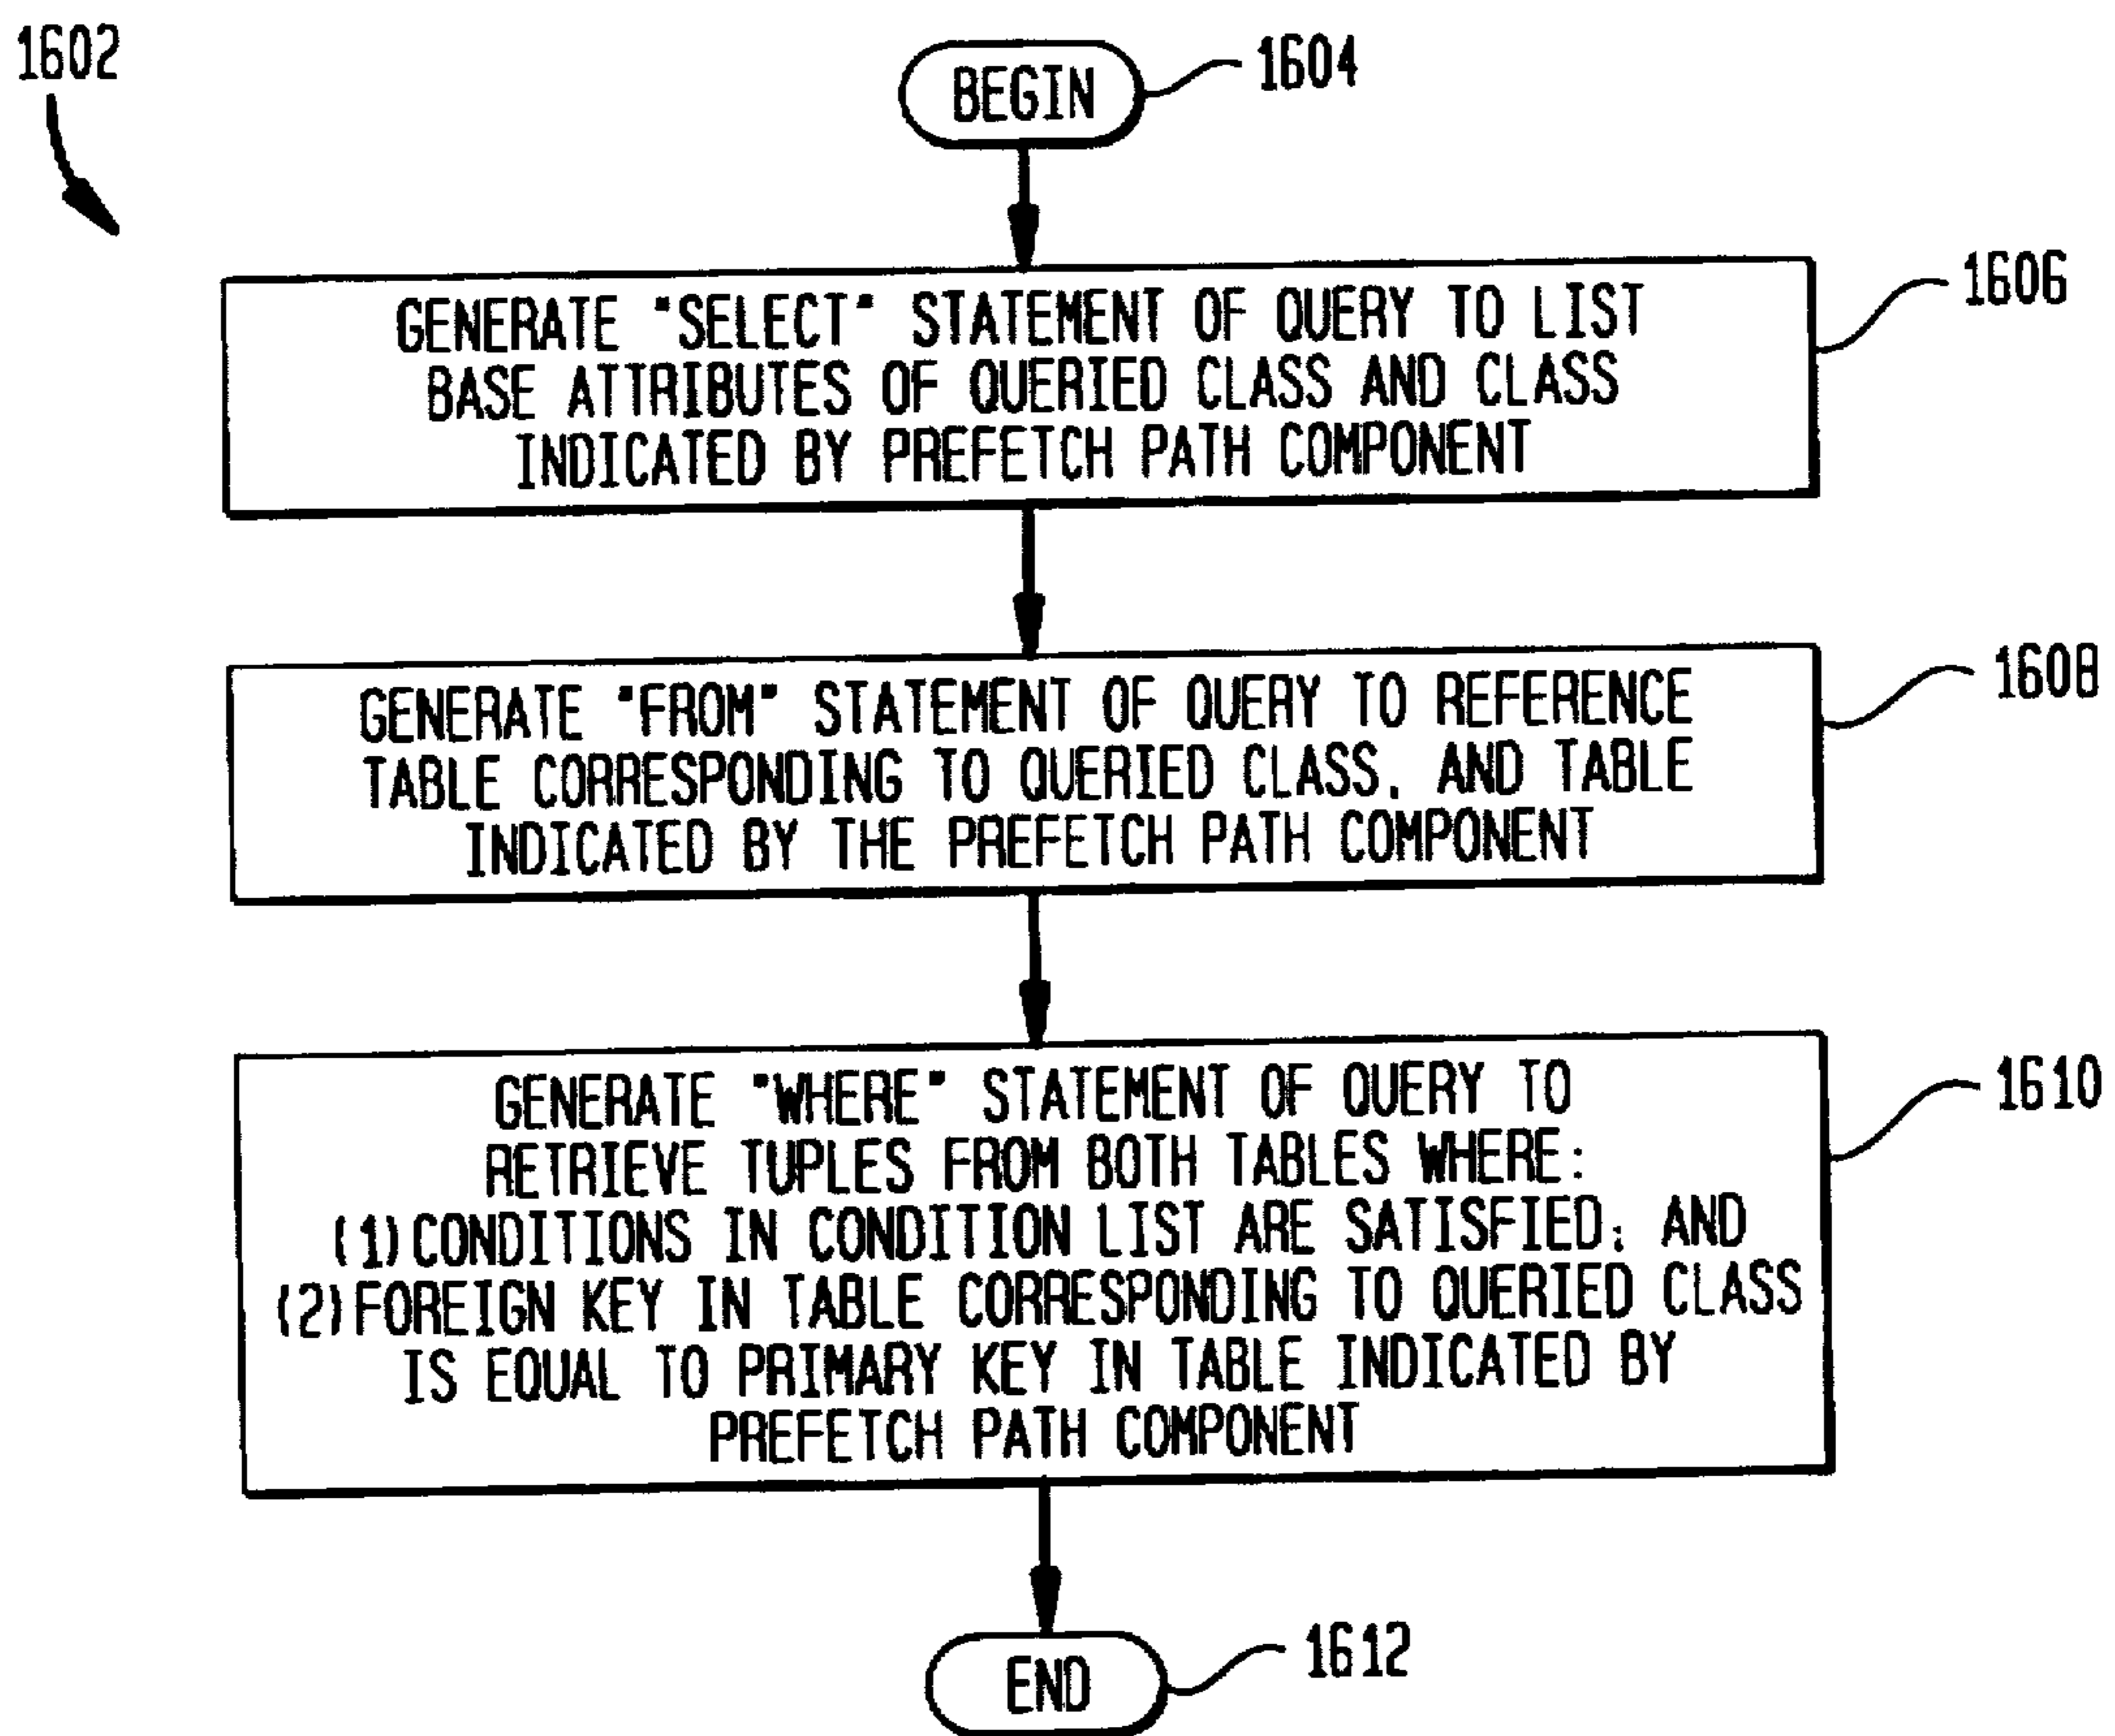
1602

BEGIN 1604

GENERATE "SELECT" STATEMENT OF QUERY TO LIST BASE ATTRIBUTES OF QUERIED CLASS AND CLASS INDICATED BY PREFETCH PATH COMPONENT

1606

GENERATE "FROM" STATEMENT OF QUERY TO REFERENCE TABLE CORRESPONDING TO QUERIED CLASS, AND TABLE INDICATED BY THE PREFETCH PATH COMPONENT

1608

GENERATE "WHERE" STATEMENT OF QUERY TO RETRIEVE TUPLES FROM BOTH TABLES WHERE:
(1) CONDITIONS IN CONDITION LIST ARE SATISFIED; AND
(2) FOREIGN KEY IN TABLE CORRESPONDING TO QUERIED CLASS IS EQUAL TO PRIMARY KEY IN TABLE INDICATED BY PREFETCH PATH COMPONENT

1610

END 1612